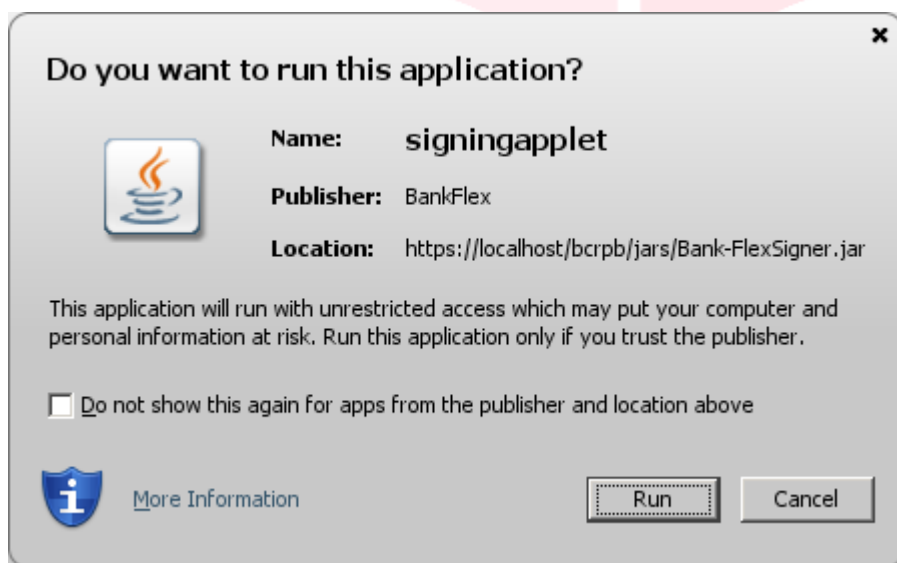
×

Do you want to run this application?

Name: signingapplet

Publisher: BankFlex

Location: https://localhost/bcrpb/jars/Bank-FlexSigner.jar

This application will run with unrestricted access which may put your computer and personal information at risk. Run this application only if you trust the publisher.

Do not show this again for apps from the publisher and location above

More Information

Run

Cancel